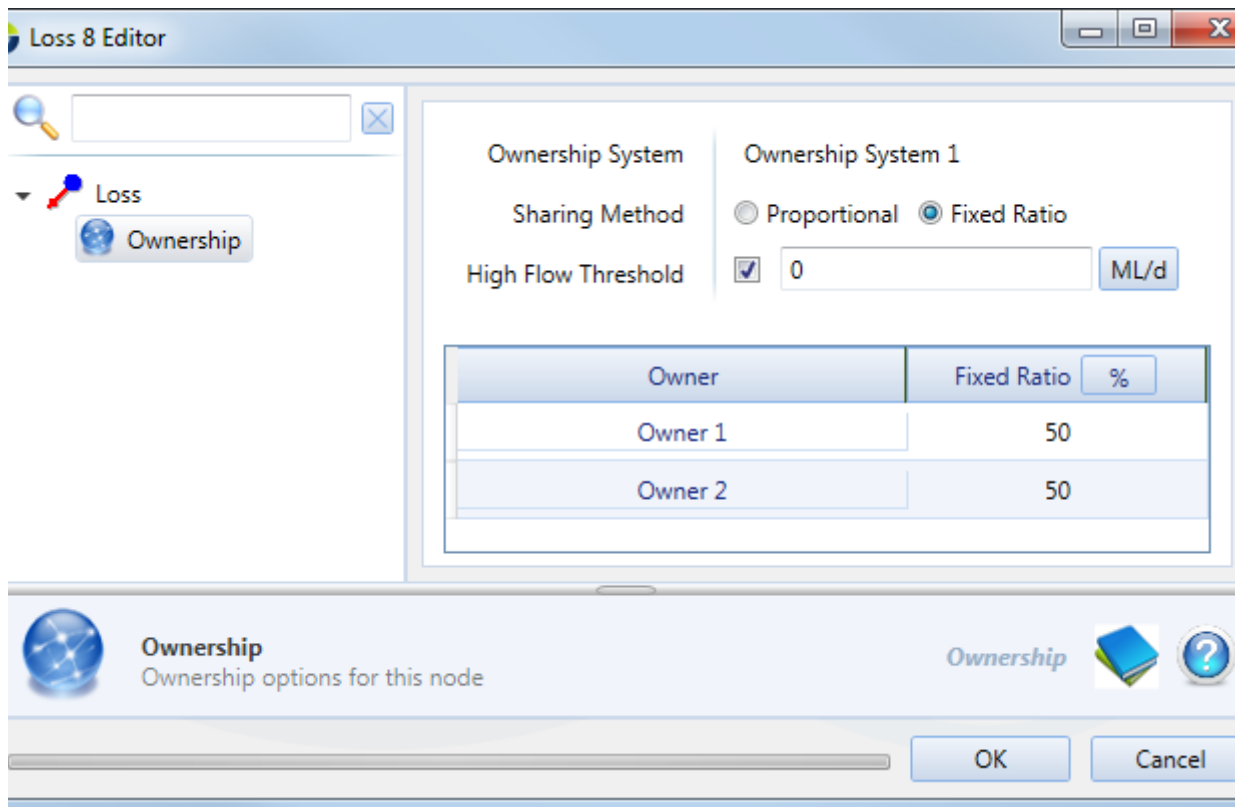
Loss 8 Editor

Loss
Ownership

Ownership System | Ownership System 1
Sharing Method | Proportional Fixed Ratio
High Flow Threshold | 0 ML/d

| Owner | Fixed Ratio % |
|---|---|
| Owner 1 | 50 |
| Owner 2 | 50 |

Ownership
Ownership options for this node

Ownership

OK
Cancel